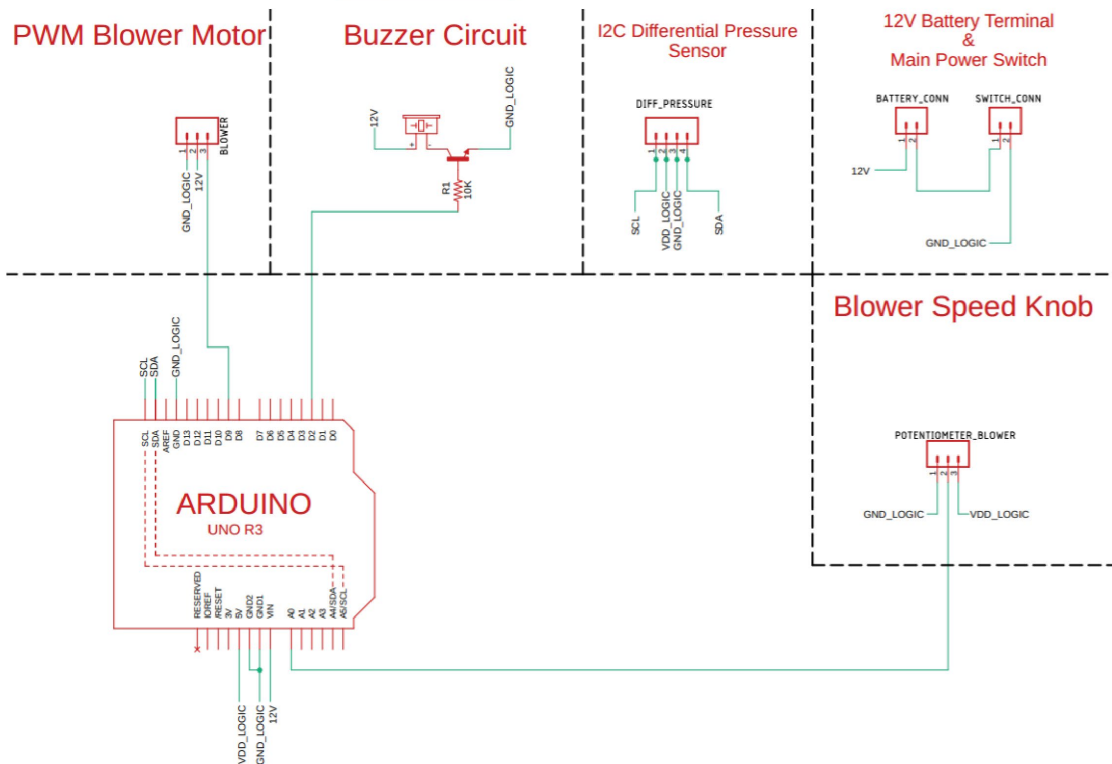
PWM Blower Motor

BLOWER
1 2 3
GND_LOGIC
12V

Buzzer Circuit

12V
GND_LOGIC
+
R1
10K

I2C Differential Pressure Sensor

DIFF_PRESSURE
1 2 3 4
SCL
VDD_LOGIC
GND_LOGIC
SDA

12V Battery Terminal
&
Main Power Switch

BATTERY_CONN
SWITCH_CONN
1 2
1 2
12V
GND_LOGIC

Blower Speed Knob

POTENTIOMETER_BLOWER
1 2 3
GND_LOGIC
VDD_LOGIC

SCL
SDA
GND_LOGIC

SCL SDA AREF GND D13 D12 D11 D10 D9 D8 D7 D6 D5 D4 D3 D2 D1 D0

ARDUINO
UNO R3

RESERVED IOREF /RESET 3V 5V GND2 GND1 VIN A0 A1 A2 A3 A4/SDA A5/SCL

VDD_LOGIC
GND_LOGIC
12V